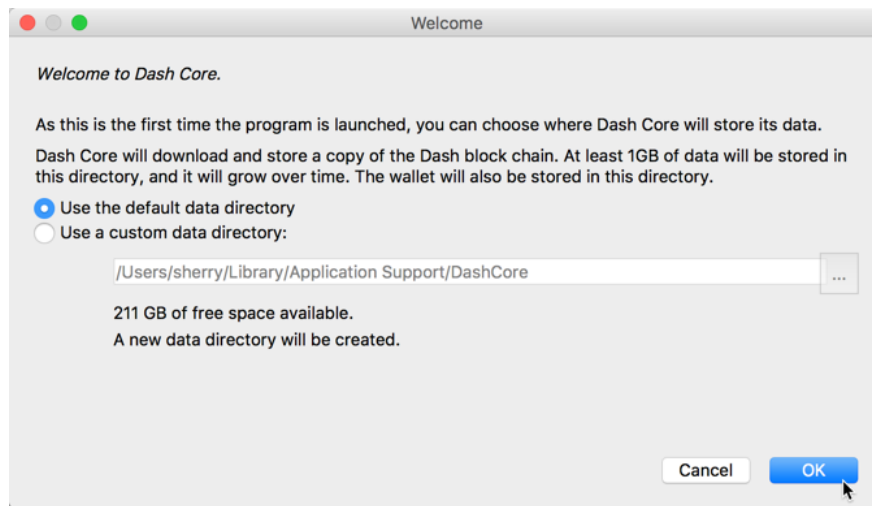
Welcome

Welcome to Dash Core.

As this is the first time the program is launched, you can choose where Dash Core will store its data.

Dash Core will download and store a copy of the Dash block chain. At least 1GB of data will be stored in this directory, and it will grow over time. The wallet will also be stored in this directory.

Use the default data directory
Use a custom data directory:

/Users/sherry/Library/Application Support/DashCore
...

211 GB of free space available.

A new data directory will be created.

Cancel
OK